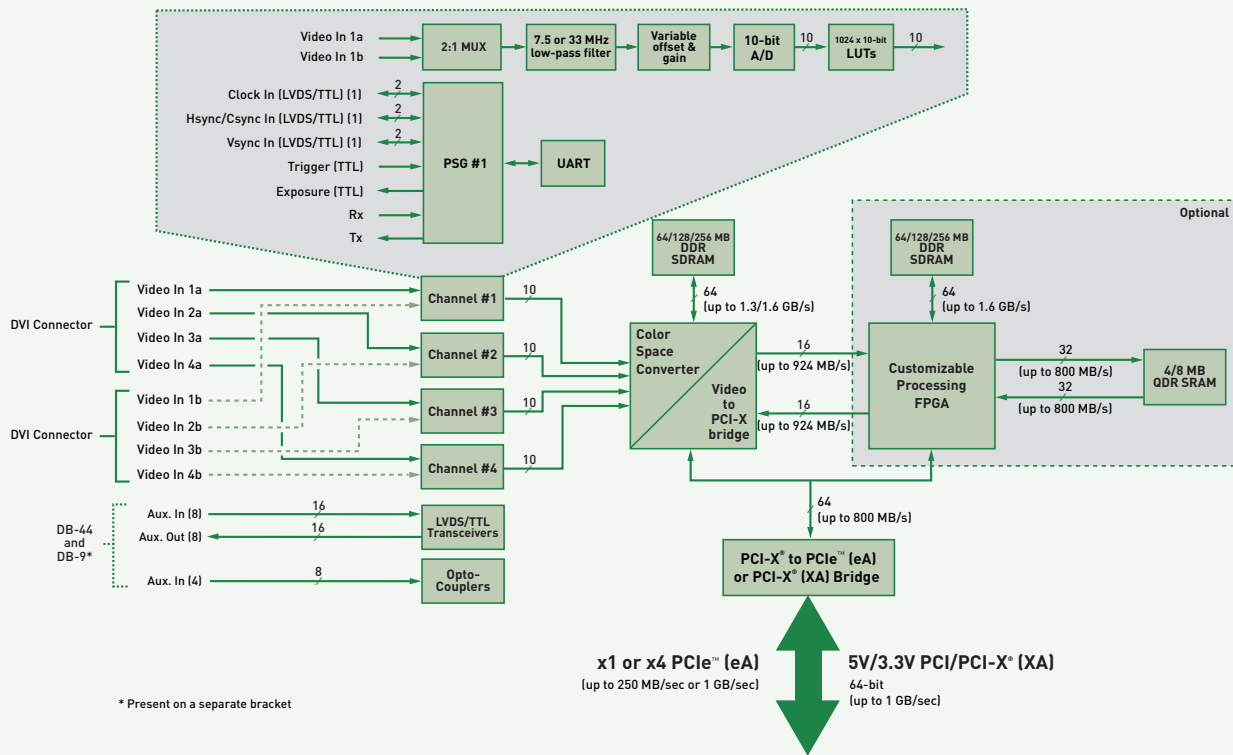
Video In 1a
Video In 1b
2:1 MUX
7.5 or 33 MHz low-pass filter
Variable offset & gain
10-bit A/D
10
1024 x 10-bit LUTs
10

Clock In (LVDS/TTL) (1)
2
Hsync/Csync In (LVDS/TTL) (1)
2
Vsync In (LVDS/TTL) (1)
2
Trigger (TTL)
Exposure (TTL)
Rx
Tx
PSG #1
UART

Optional

DVI Connector
Video In 1a
Video In 2a
Video In 3a
Video In 4a

DVI Connector
Video In 1b
Video In 2b
Video In 3b
Video In 4b

Channel #1
10
Channel #2
10
Channel #3
10
Channel #4
10

64/128/256 MB DDR SDRAM
64
(up to 1.3/1.6 GB/s)

Color Space Converter
Video to PCI-X bridge

16
(up to 924 MB/s)
16
(up to 924 MB/s)

64/128/256 MB DDR SDRAM
64
(up to 1.6 GB/s)

Customizable Processing FPGA

32
(up to 800 MB/s)
32
(up to 800 MB/s)
4/8 MB QDR SRAM

DB-44 and DB-9*
Aux. In (8)
16
Aux. Out (8)
16
LVDS/TTL Transceivers
Aux. In (4)
8
Opto-Couplers

64
(up to 800 MB/s)
PCI-X® to PCIe™ (eA) or PCI-X® (XA) Bridge

x1 or x4 PCIe™ (eA)
(up to 250 MB/sec or 1 GB/sec)

5V/3.3V PCI/PCI-X® (XA)
64-bit
(up to 1 GB/sec)

* Present on a separate bracket